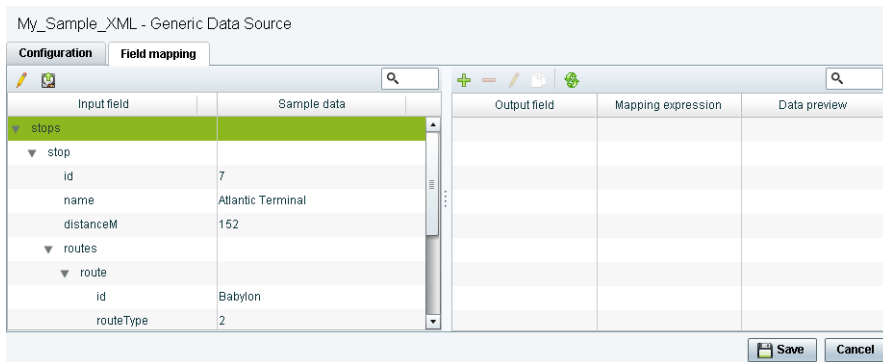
My_Sample_XML - Generic Data Source

Configuration | Field mapping

| Input field | Sample data |
|---|---|
| stops | |
| stop | |
| id | 7 |
| name | Atlantic Terminal |
| distanceM | 152 |
| routes | |
| route | |
| id | Babylon |
| routeType | 2 |

| Output field | Mapping expression | Data preview |
|---|---|---|

Save | Cancel